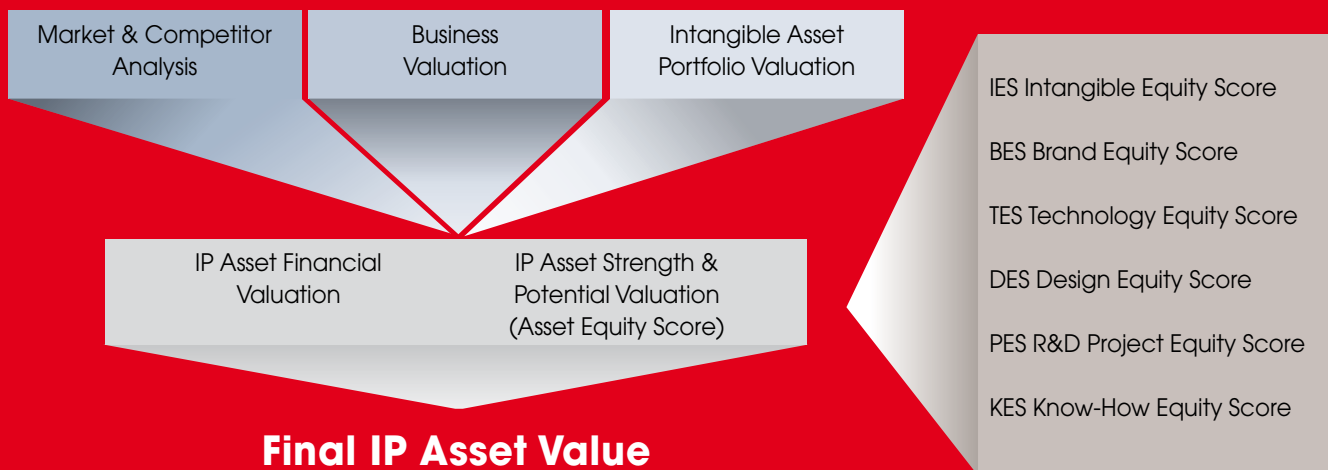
Market & Competitor Analysis

Business Valuation

Intangible Asset Portfolio Valuation

IP Asset Financial Valuation

IP Asset Strength & Potential Valuation (Asset Equity Score)

Final IP Asset Value

IES Intangible Equity Score

BES Brand Equity Score

TES Technology Equity Score

DES Design Equity Score

PES R&D Project Equity Score

KES Know-How Equity Score